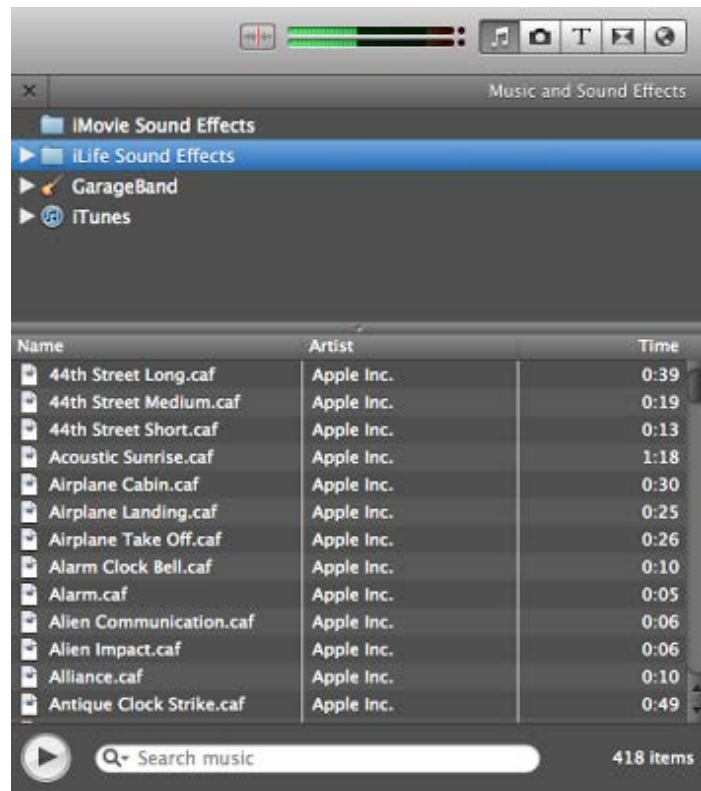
T

×
Music and Sound Effects

iMovie Sound Effects
iLife Sound Effects
GarageBand
iTunes

| Name | Artist | Time |
|---|---|---|
| 44th Street Long.caf | Apple Inc. | 0:39 |
| 44th Street Medium.caf | Apple Inc. | 0:19 |
| 44th Street Short.caf | Apple Inc. | 0:13 |
| Acoustic Sunrise.caf | Apple Inc. | 1:18 |
| Airplane Cabin.caf | Apple Inc. | 0:30 |
| Airplane Landing.caf | Apple Inc. | 0:25 |
| Airplane Take Off.caf | Apple Inc. | 0:26 |
| Alarm Clock Bell.caf | Apple Inc. | 0:10 |
| Alarm.caf | Apple Inc. | 0:05 |
| Alien Communication.caf | Apple Inc. | 0:06 |
| Alien Impact.caf | Apple Inc. | 0:06 |
| Alliance.caf | Apple Inc. | 0:10 |
| Antique Clock Strike.caf | Apple Inc. | 0:49 |

Search music
418 items